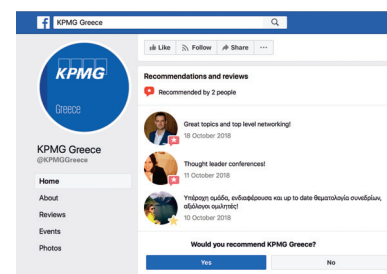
KPMG Greece

KPMG

Greece

KPMG Greece
@KPMGGreece

Home
About
Reviews
Events
Photos

Like
Follow
Share
···

Recommendations and reviews

Recommended by 2 people

Great topics and top level networking!
18 October 2018

Thought leader conferences!
11 October 2018

Υπέροχη ομάδα, ενδιαφέρουσα και up to date θεματολογία συνεδρίων, αξιόλογοι ομιλητές!
10 October 2018

Would you recommend KPMG Greece?

Yes
No